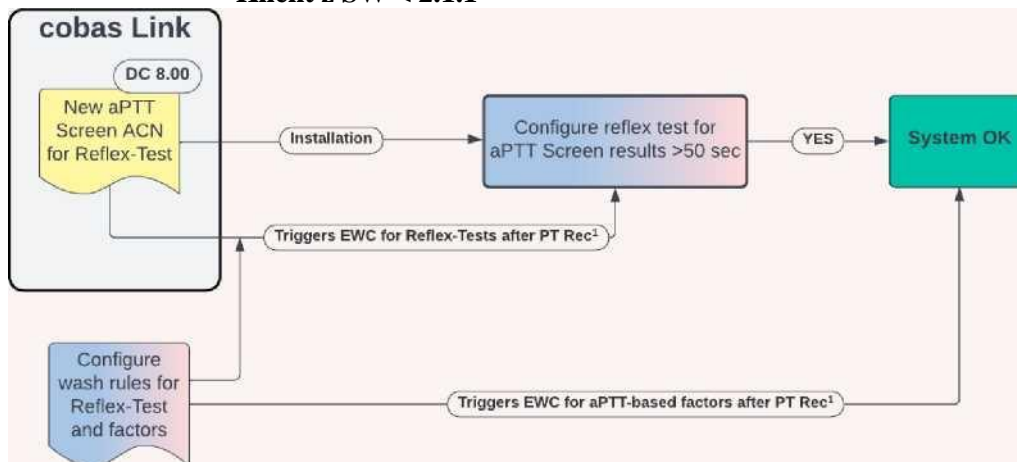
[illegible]

cobas Link

DC 8.00

New aPTT Screen ACN for Reflex-Test

Installation

Configure reflex test for aPTT Screen results >50 sec

YES

System OK

Triggers EWC for Reflex-Tests after PT Rec¹

Configure wash rules for Reflex-Test and factors

Triggers EWC for aPTT-based factors after PT Rec¹